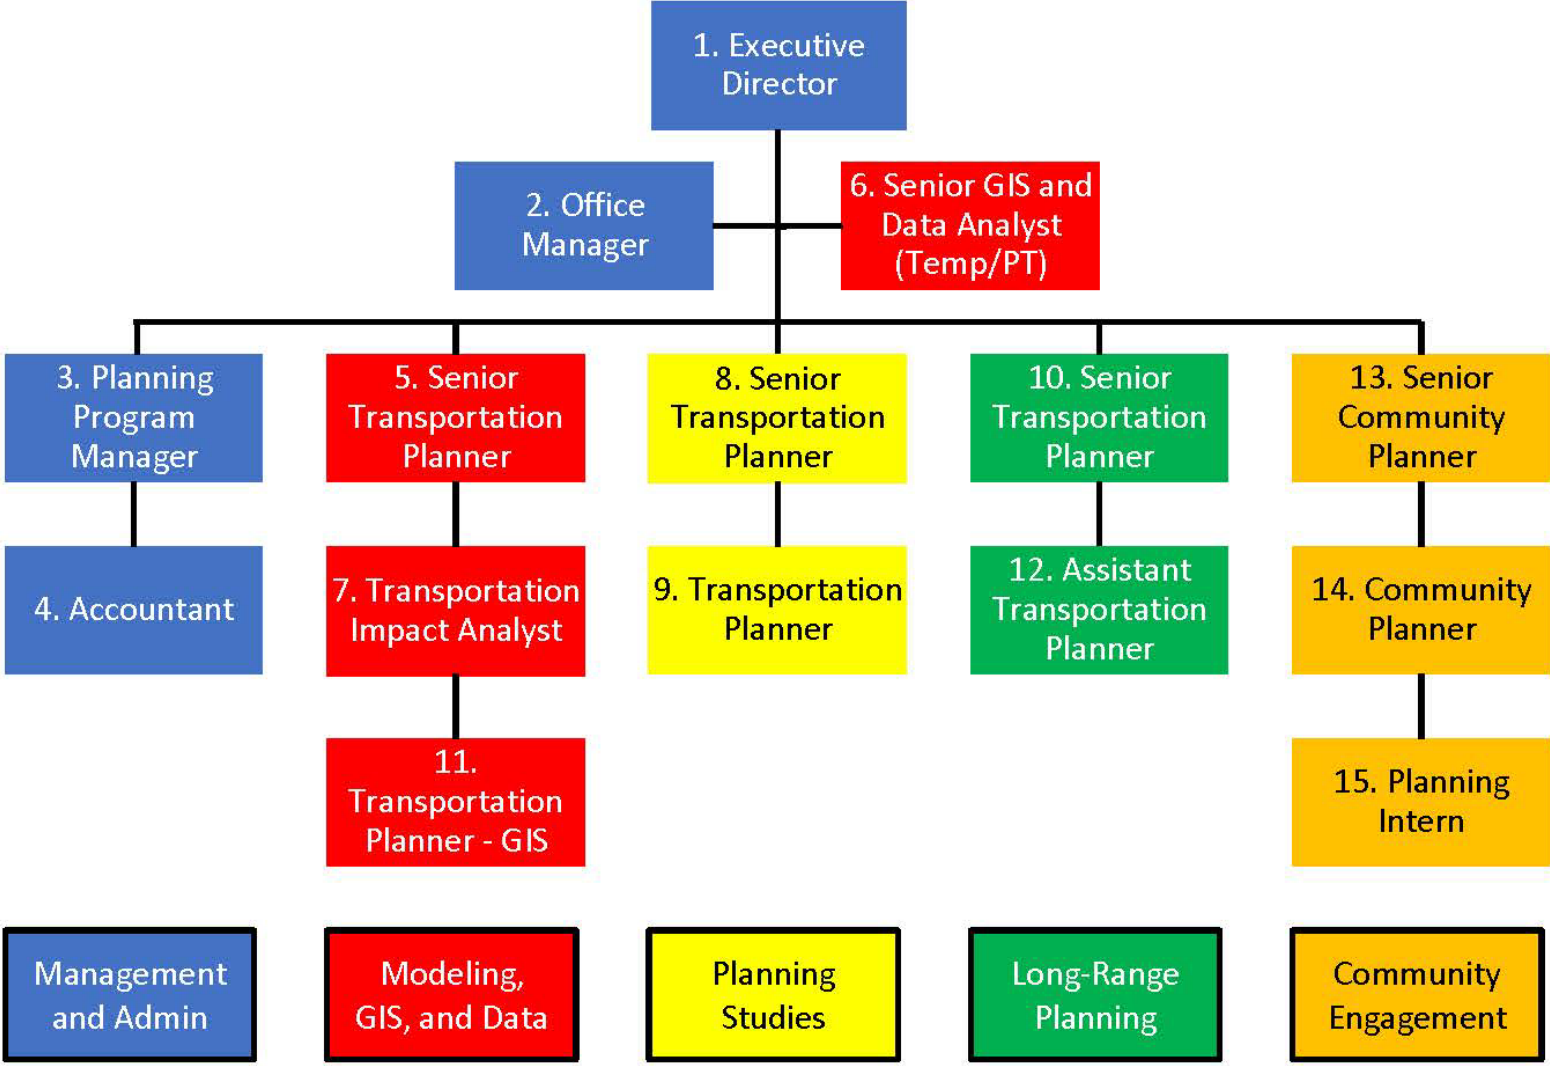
1. Executive Director

2. Office Manager

6. Senior GIS and Data Analyst (Temp/PT)

3. Planning Program Manager

4. Accountant

5. Senior Transportation Planner

7. Transportation Impact Analyst

11. Transportation Planner - GIS

8. Senior Transportation Planner

9. Transportation Planner

10. Senior Transportation Planner

12. Assistant Transportation Planner

13. Senior Community Planner

14. Community Planner

15. Planning Intern

Management and Admin

Modeling, GIS, and Data

Planning Studies

Long-Range Planning

Community Engagement